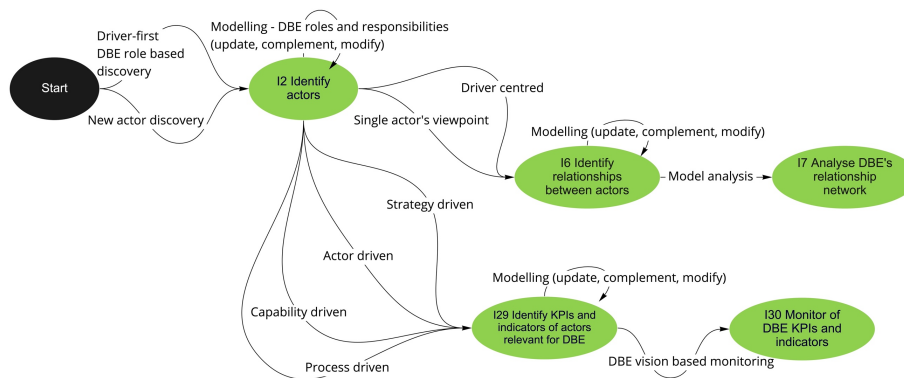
Start

Driver-first DBE role based discovery

New actor discovery

Modelling - DBE roles and responsibilities (update, complement, modify)

I2 Identify actors

Driver centred

Single actor's viewpoint

Modelling (update, complement, modify)

I6 Identify relationships between actors

Model analysis

I7 Analyse DBE's relationship network

Strategy driven

Actor driven

Capability driven

Process driven

Modelling (update, complement, modify)

I29 Identify KPIs and indicators of actors relevant for DBE

DBE vision based monitoring

I30 Monitor of DBE KPIs and indicators